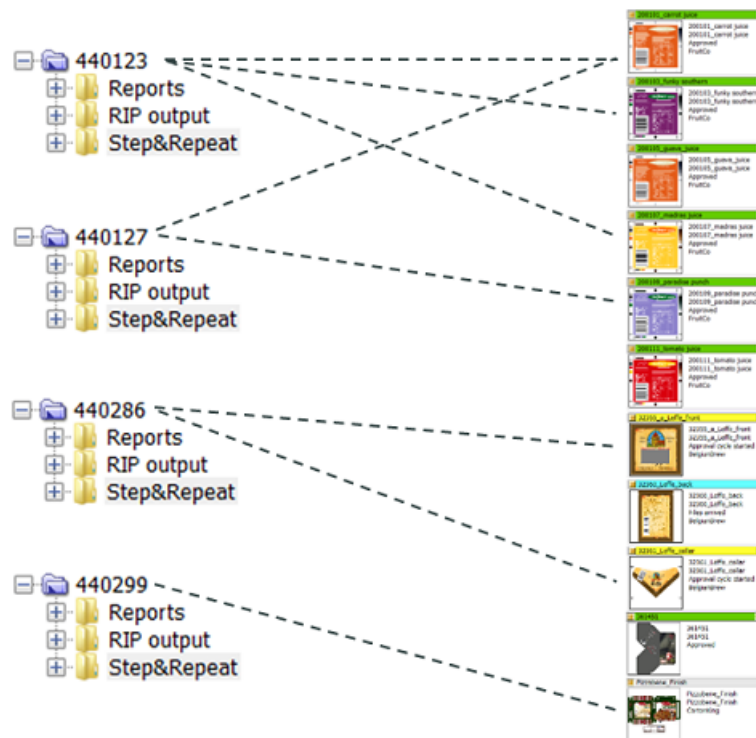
440123
Reports
RIP output
Step&Repeat

440127
Reports
RIP output
Step&Repeat

440286
Reports
RIP output
Step&Repeat

440299
Reports
RIP output
Step&Repeat

200101_carrot juice
200101_carrot juice
200101_carrot juice
Approved
FruitCo

200103_funky southern
200103_funky southern
200103_funky southern
Approved
FruitCo

200105_guava_juice
200105_guava_juice
200105_guava_juice
Approved
FruitCo

200107_madras juice
200107_madras juice
200107_madras juice
Approved
FruitCo

200109_paradise punch
200109_paradise punch
200109_paradise punch
Approved
FruitCo

200111_tomato juice
200111_tomato juice
200111_tomato juice
Approved
FruitCo

32355_a_Loffe_front
32355_a_Loffe_front
32355_a_Loffe_front
Approval cycle started
Belgiandrew

32360_Loffe_back
32360_Loffe_back
32360_Loffe_back
Files arrived
Belgiandrew

32361_Loffe_collar
32361_Loffe_collar
32361_Loffe_collar
Approval cycle started
Belgiandrew

JK8P01
JK8P01
JK8P01
Approved

Pizzabene_Finish
Pizzabene_Finish
Pizzabene_Finish
Cartonking